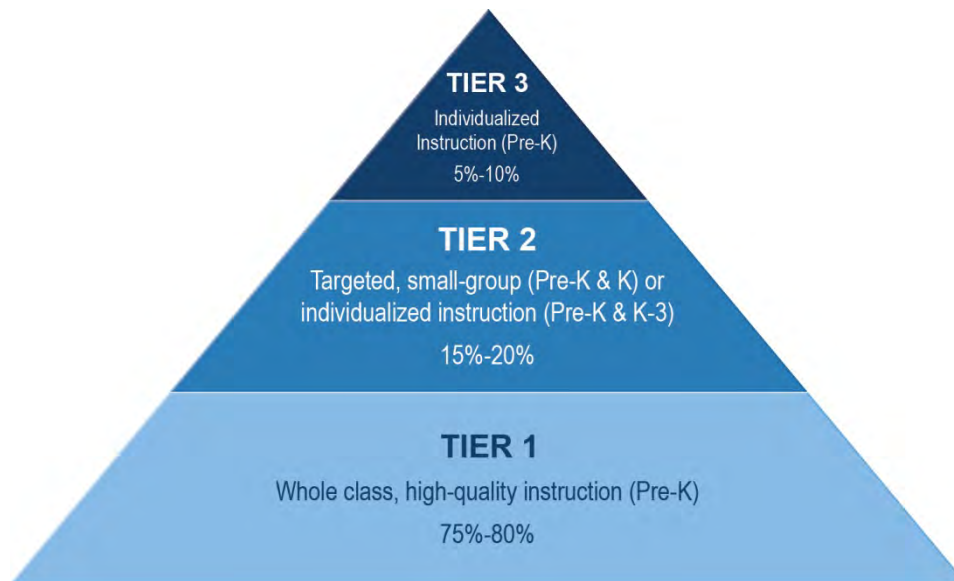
TIER 3
Individualized Instruction (Pre-K)
5%-10%

TIER 2
Targeted, small-group (Pre-K & K) or individualized instruction (Pre-K & K-3)
15%-20%

TIER 1
Whole class, high-quality instruction (Pre-K)
75%-80%